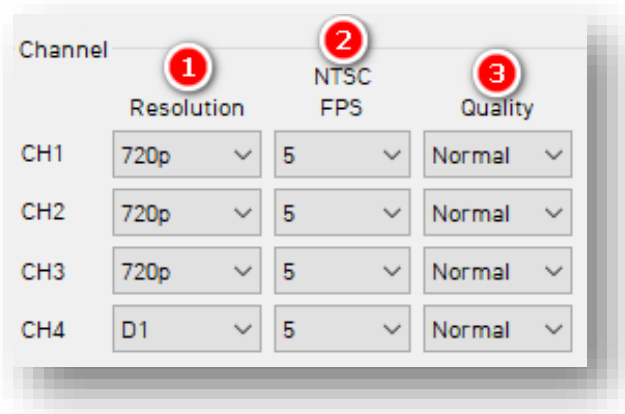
Channel

1 Resolution

2 NTSC FPS

3 Quality

| | Resolution | NTSC FPS | Quality |
|---|---|---|---|
| CH1 | 720p | 5 | Normal |
| CH2 | 720p | 5 | Normal |
| CH3 | 720p | 5 | Normal |
| CH4 | D1 | 5 | Normal |